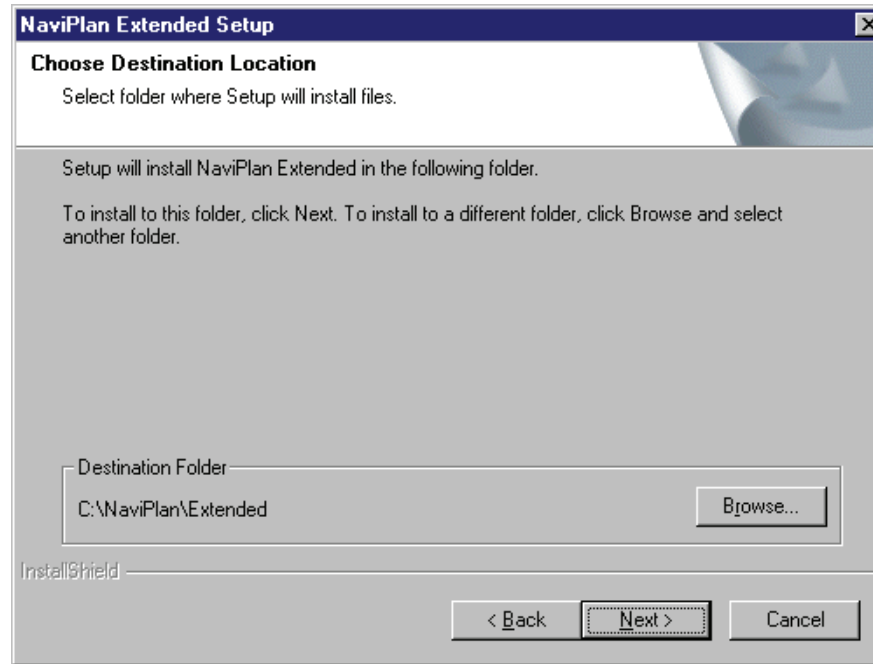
NaviPlan Extended Setup

Choose Destination Location

Select folder where Setup will install files.

Setup will install NaviPlan Extended in the following folder.

To install to this folder, click Next. To install to a different folder, click Browse and select another folder.

Destination Folder

C:\NaviPlan\Extended

Browse...

InstallShield

< Back

Next >

Cancel